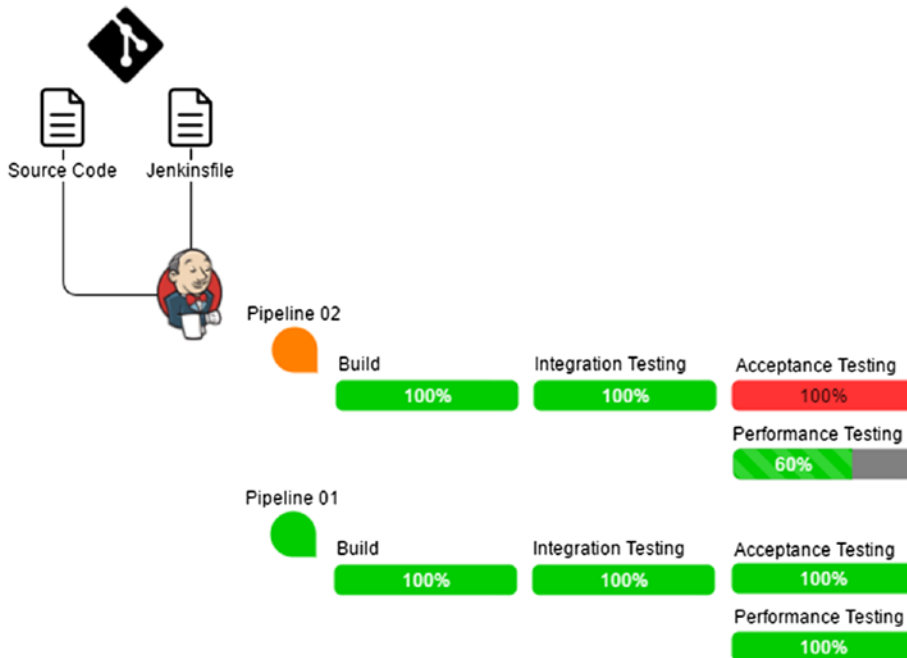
Source Code

Jenkinsfile

Pipeline 02

Build
100%

Integration Testing
100%

Acceptance Testing
100%

Performance Testing
60%

Pipeline 01

Build
100%

Integration Testing
100%

Acceptance Testing
100%

Performance Testing
100%